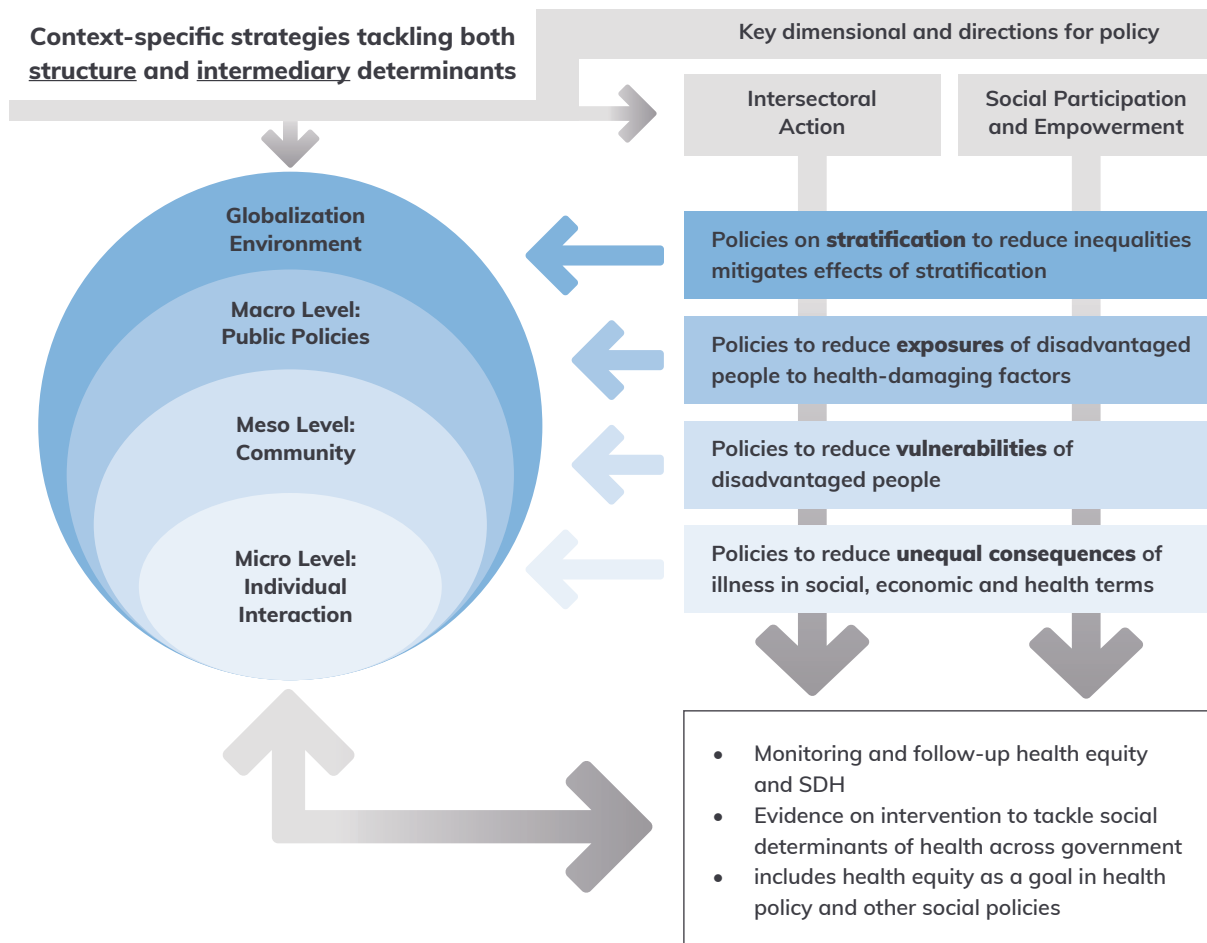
Context-specific strategies tackling both structure and intermediary determinants

Key dimensional and directions for policy

Intersectoral Action

Social Participation and Empowerment

Globalization Environment

Macro Level: Public Policies

Meso Level: Community

Micro Level: Individual Interaction

Policies on stratification to reduce inequalities mitigates effects of stratification

Policies to reduce exposures of disadvantaged people to health-damaging factors

Policies to reduce vulnerabilities of disadvantaged people

Policies to reduce unequal consequences of illness in social, economic and health terms

- Monitoring and follow-up health equity and SDH
- Evidence on intervention to tackle social determinants of health across government
- includes health equity as a goal in health policy and other social policies